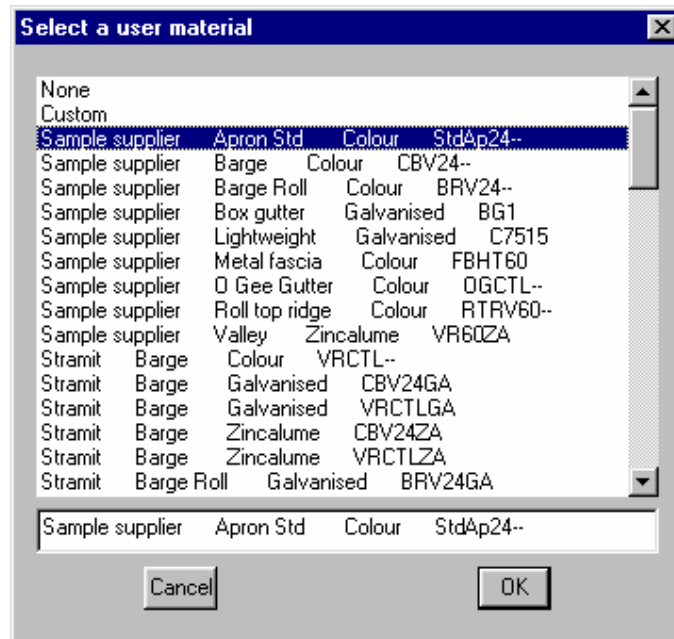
Select a user material

None
Custom
Sample supplier Apron Std Colour StdAp24--
Sample supplier Barge Colour CBV24--
Sample supplier Barge Roll Colour BRV24--
Sample supplier Box gutter Galvanised BG1
Sample supplier Lightweight Galvanised C7515
Sample supplier Metal fascia Colour FBHT60
Sample supplier O Gee Gutter Colour OGCTL--
Sample supplier Roll top ridge Colour RTRV60--
Sample supplier Valley Zincalume VR60ZA
Stramit Barge Colour VRCTL--
Stramit Barge Galvanised CBV24GA
Stramit Barge Galvanised VRCTLGA
Stramit Barge Zincalume CBV24ZA
Stramit Barge Zincalume VRCTLZA
Stramit Barge Roll Galvanised BRV24GA

Sample supplier Apron Std Colour StdAp24--

Cancel
OK